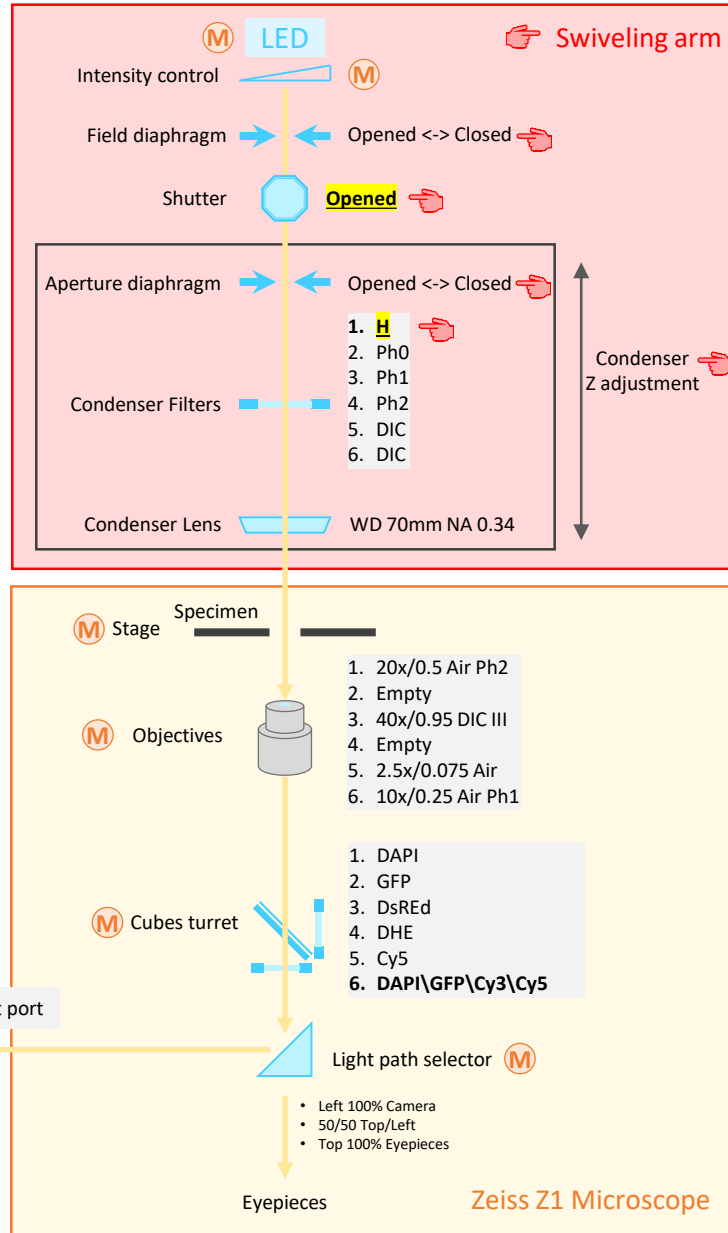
M LED

Swiveling arm

Intensity control M

Field diaphragm Opened <-> Closed

Shutter **Opened**

Aperture diaphragm Opened <-> Closed

1. **H**
2. Ph0
3. Ph1
4. Ph2
5. DIC
6. DIC

Condenser Filters

Condenser Z adjustment

Condenser Lens WD 70mm NA 0.34

Specimen

M Stage

1. 20x/0.5 Air Ph2
2. Empty
3. 40x/0.95 DIC III
4. Empty
5. 2.5x/0.075 Air
6. 10x/0.25 Air Ph1

M Objectives

1. DAPI
2. GFP
3. DsREd
4. DHE
5. Cy5
6. **DAPI\GFP\Cy3\Cy5**

M Cubes turret

t port

Light path selector M

- Left 100% Camera
- 50/50 Top/Left
- Top 100% Eyepieces

Eyepieces

Zeiss Z1 Microscope